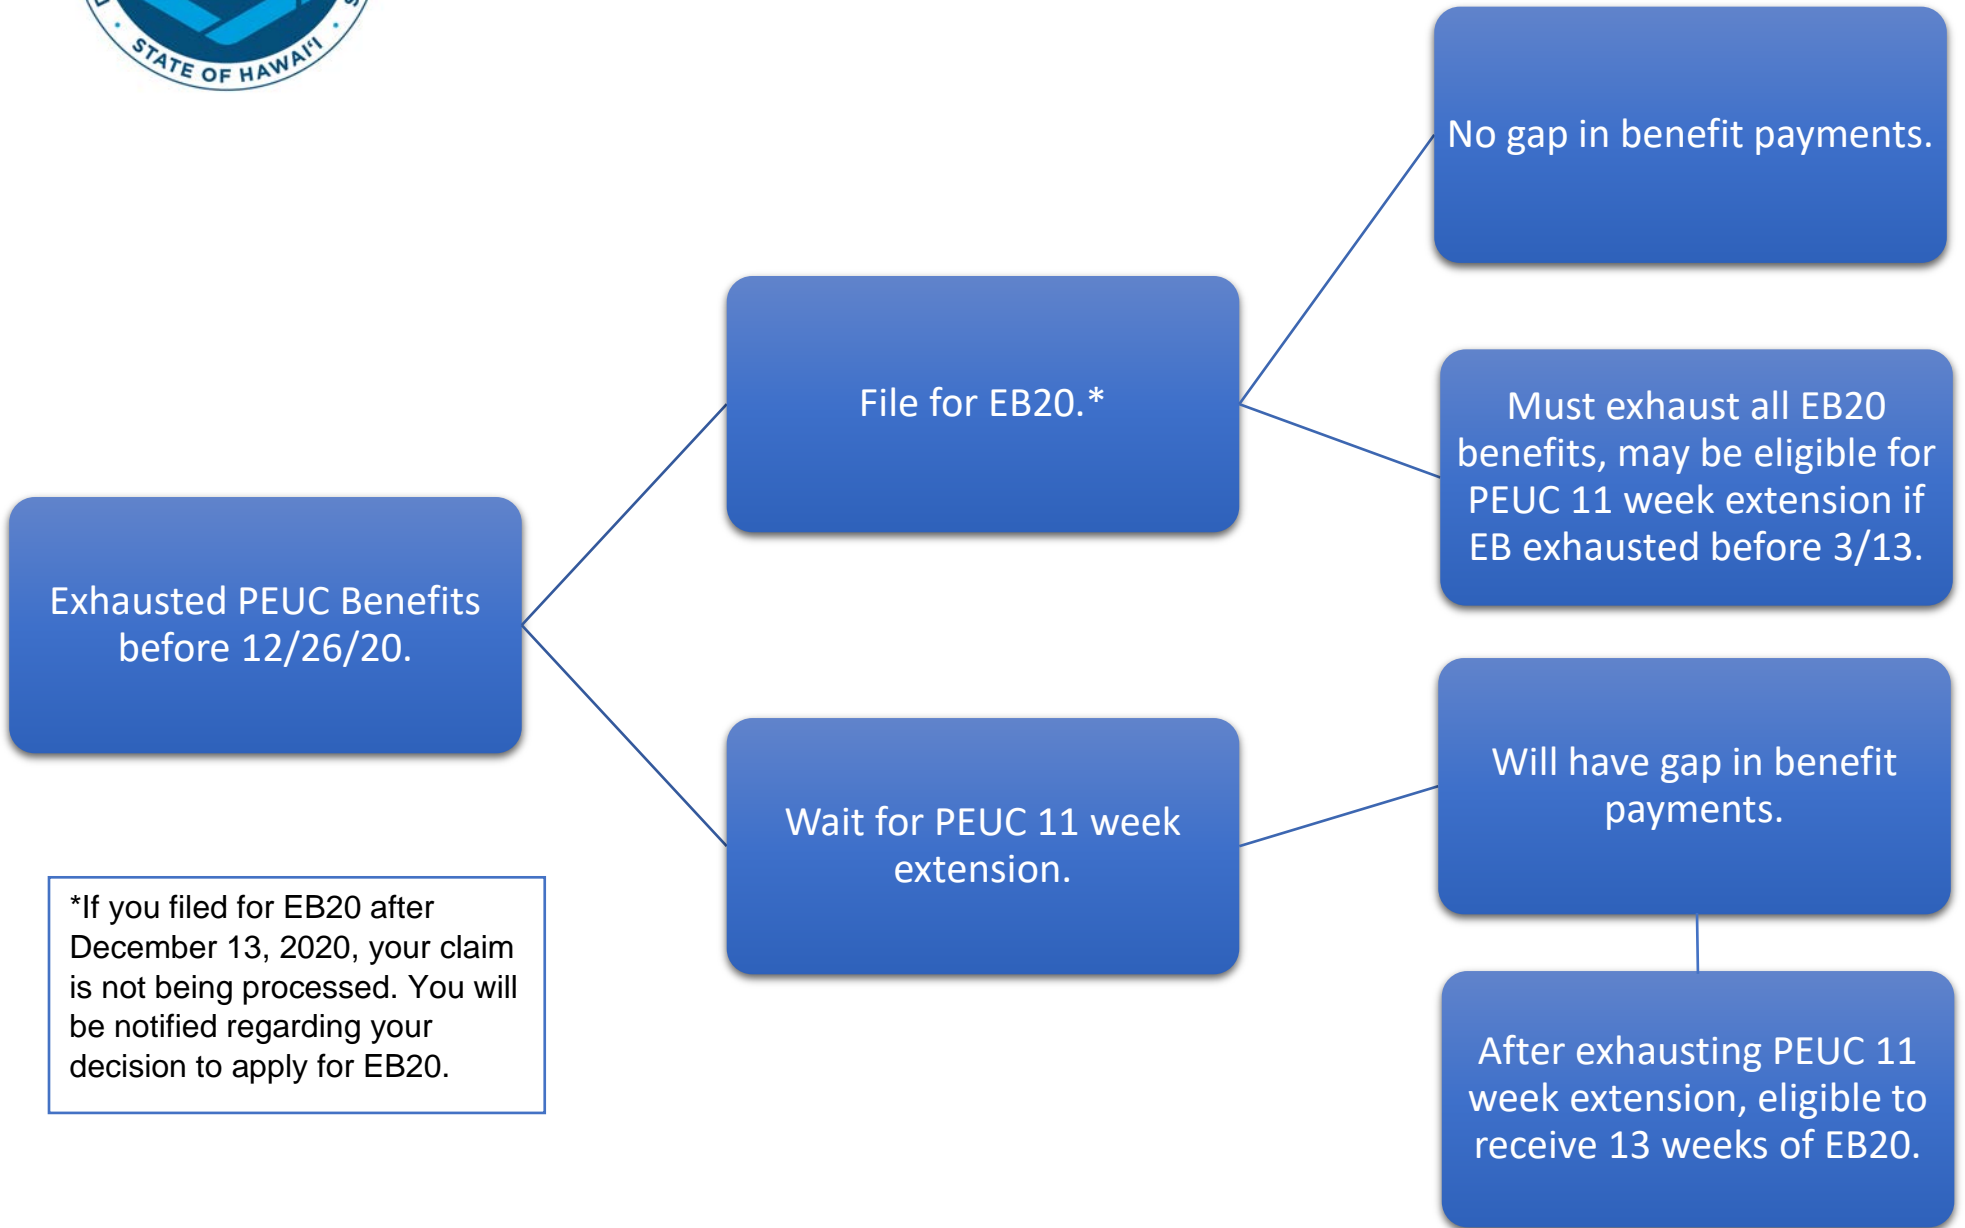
STATE OF HAWAI'I

No gap in benefit payments.

File for EB20.*

Must exhaust all EB20 benefits, may be eligible for PEUC 11 week extension if EB exhausted before 3/13.

Exhausted PEUC Benefits before 12/26/20.

Will have gap in benefit payments.

Wait for PEUC 11 week extension.

*If you filed for EB20 after December 13, 2020, your claim is not being processed. You will be notified regarding your decision to apply for EB20.

After exhausting PEUC 11 week extension, eligible to receive 13 weeks of EB20.